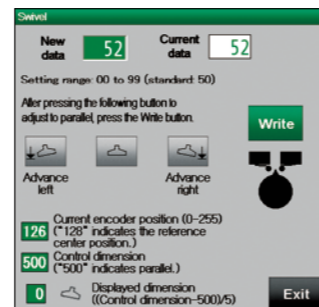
Swivel

New data 52

Current data 52

Setting range: 00 to 99 (standard: 50)

After pressing the following button to adjust to parallel, press the Write button.

Write

Advance left

Advance right

126 Current encoder position (0-255) ("128" indicates the reference center position.)

500 Control dimension ("500" indicates parallel.)

0 Displayed dimension ((Control dimension-500)/5)

Exit